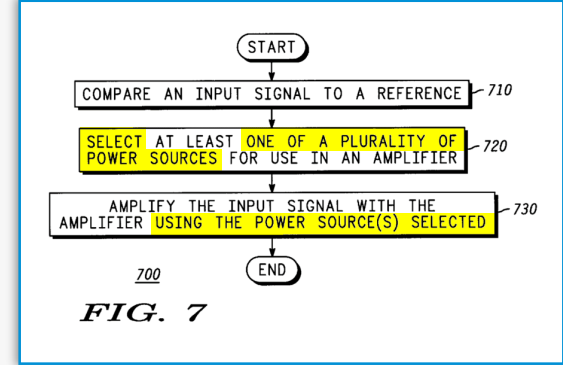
START

COMPARE AN INPUT SIGNAL TO A REFERENCE 710

SELECT AT LEAST ONE OF A PLURALITY OF POWER SOURCES FOR USE IN AN AMPLIFIER 720

AMPLIFY THE INPUT SIGNAL WITH THE AMPLIFIER USING THE POWER SOURCE(S) SELECTED 730

END

700

FIG. 7